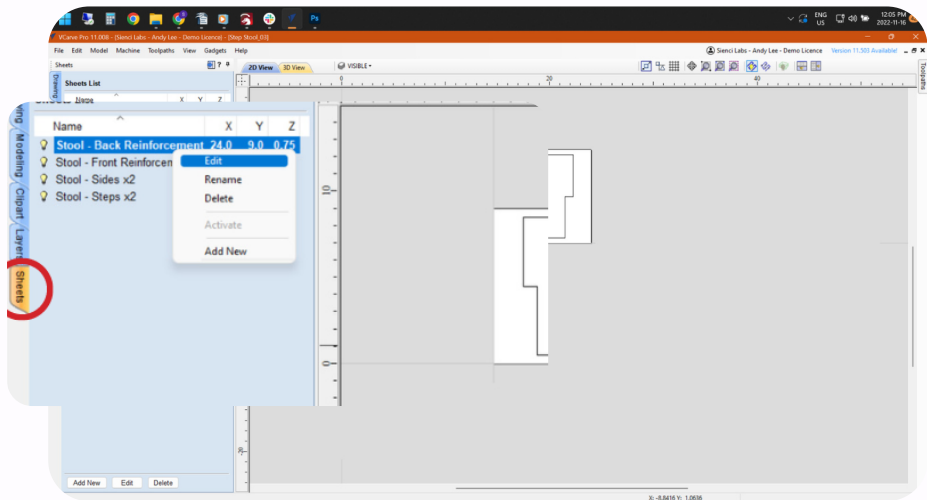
VCarve Pro 11.008 - (Sienci Labs) - Andy Lee - Demo Licence) - [Step Stool_03]

File Edit Model Machine Toolpaths View Gadgets Help

Sienci Labs - Andy Lee - Demo Licence Version 11.503 Available!

ENG US 12:05 PM 2022-11-16

Sheets

Sheets List

2D View 3D View

VISIBLE

Toolpaths

| Name | X | Y | Z |
|---|---|---|---|
| Stool - Back Reinforcement | 24.0 | 9.0 | 0.75 |
| Stool - Front Reinforcen | | | |
| Stool - Sides x2 | | | |
| Stool - Steps x2 | | | |

Edit
Rename
Delete
Activate
Add New

Drawing Modeling Clipart Layers Sheets

0 20 40

10

0

Add New Edit Delete

X: -8.8416 Y: 1.0636